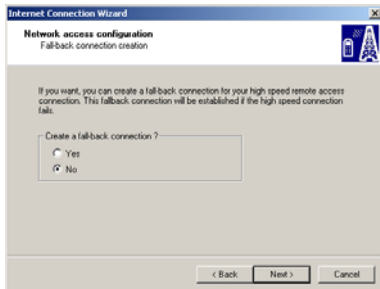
Internet Connection Wizard

Network access configuration
Fall-back connection creation

If you want, you can create a fall-back connection for your high speed remote access connection. This fallback connection will be established if the high speed connection fails.

Create a fall-back connection ?
Yes
No

< Back
Next >
Cancel